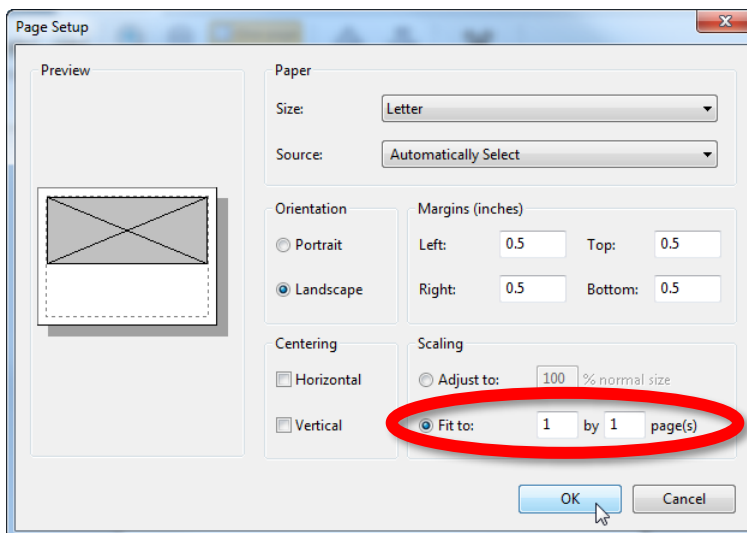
Page Setup

Preview

Paper

Size: Letter

Source: Automatically Select

Orientation

Portrait

Landscape

Margins (inches)

Left: 0.5

Top: 0.5

Right: 0.5

Bottom: 0.5

Centering

Horizontal

Vertical

Scaling

Adjust to: 100 % normal size

Fit to: 1 by 1 page(s)

OK

Cancel